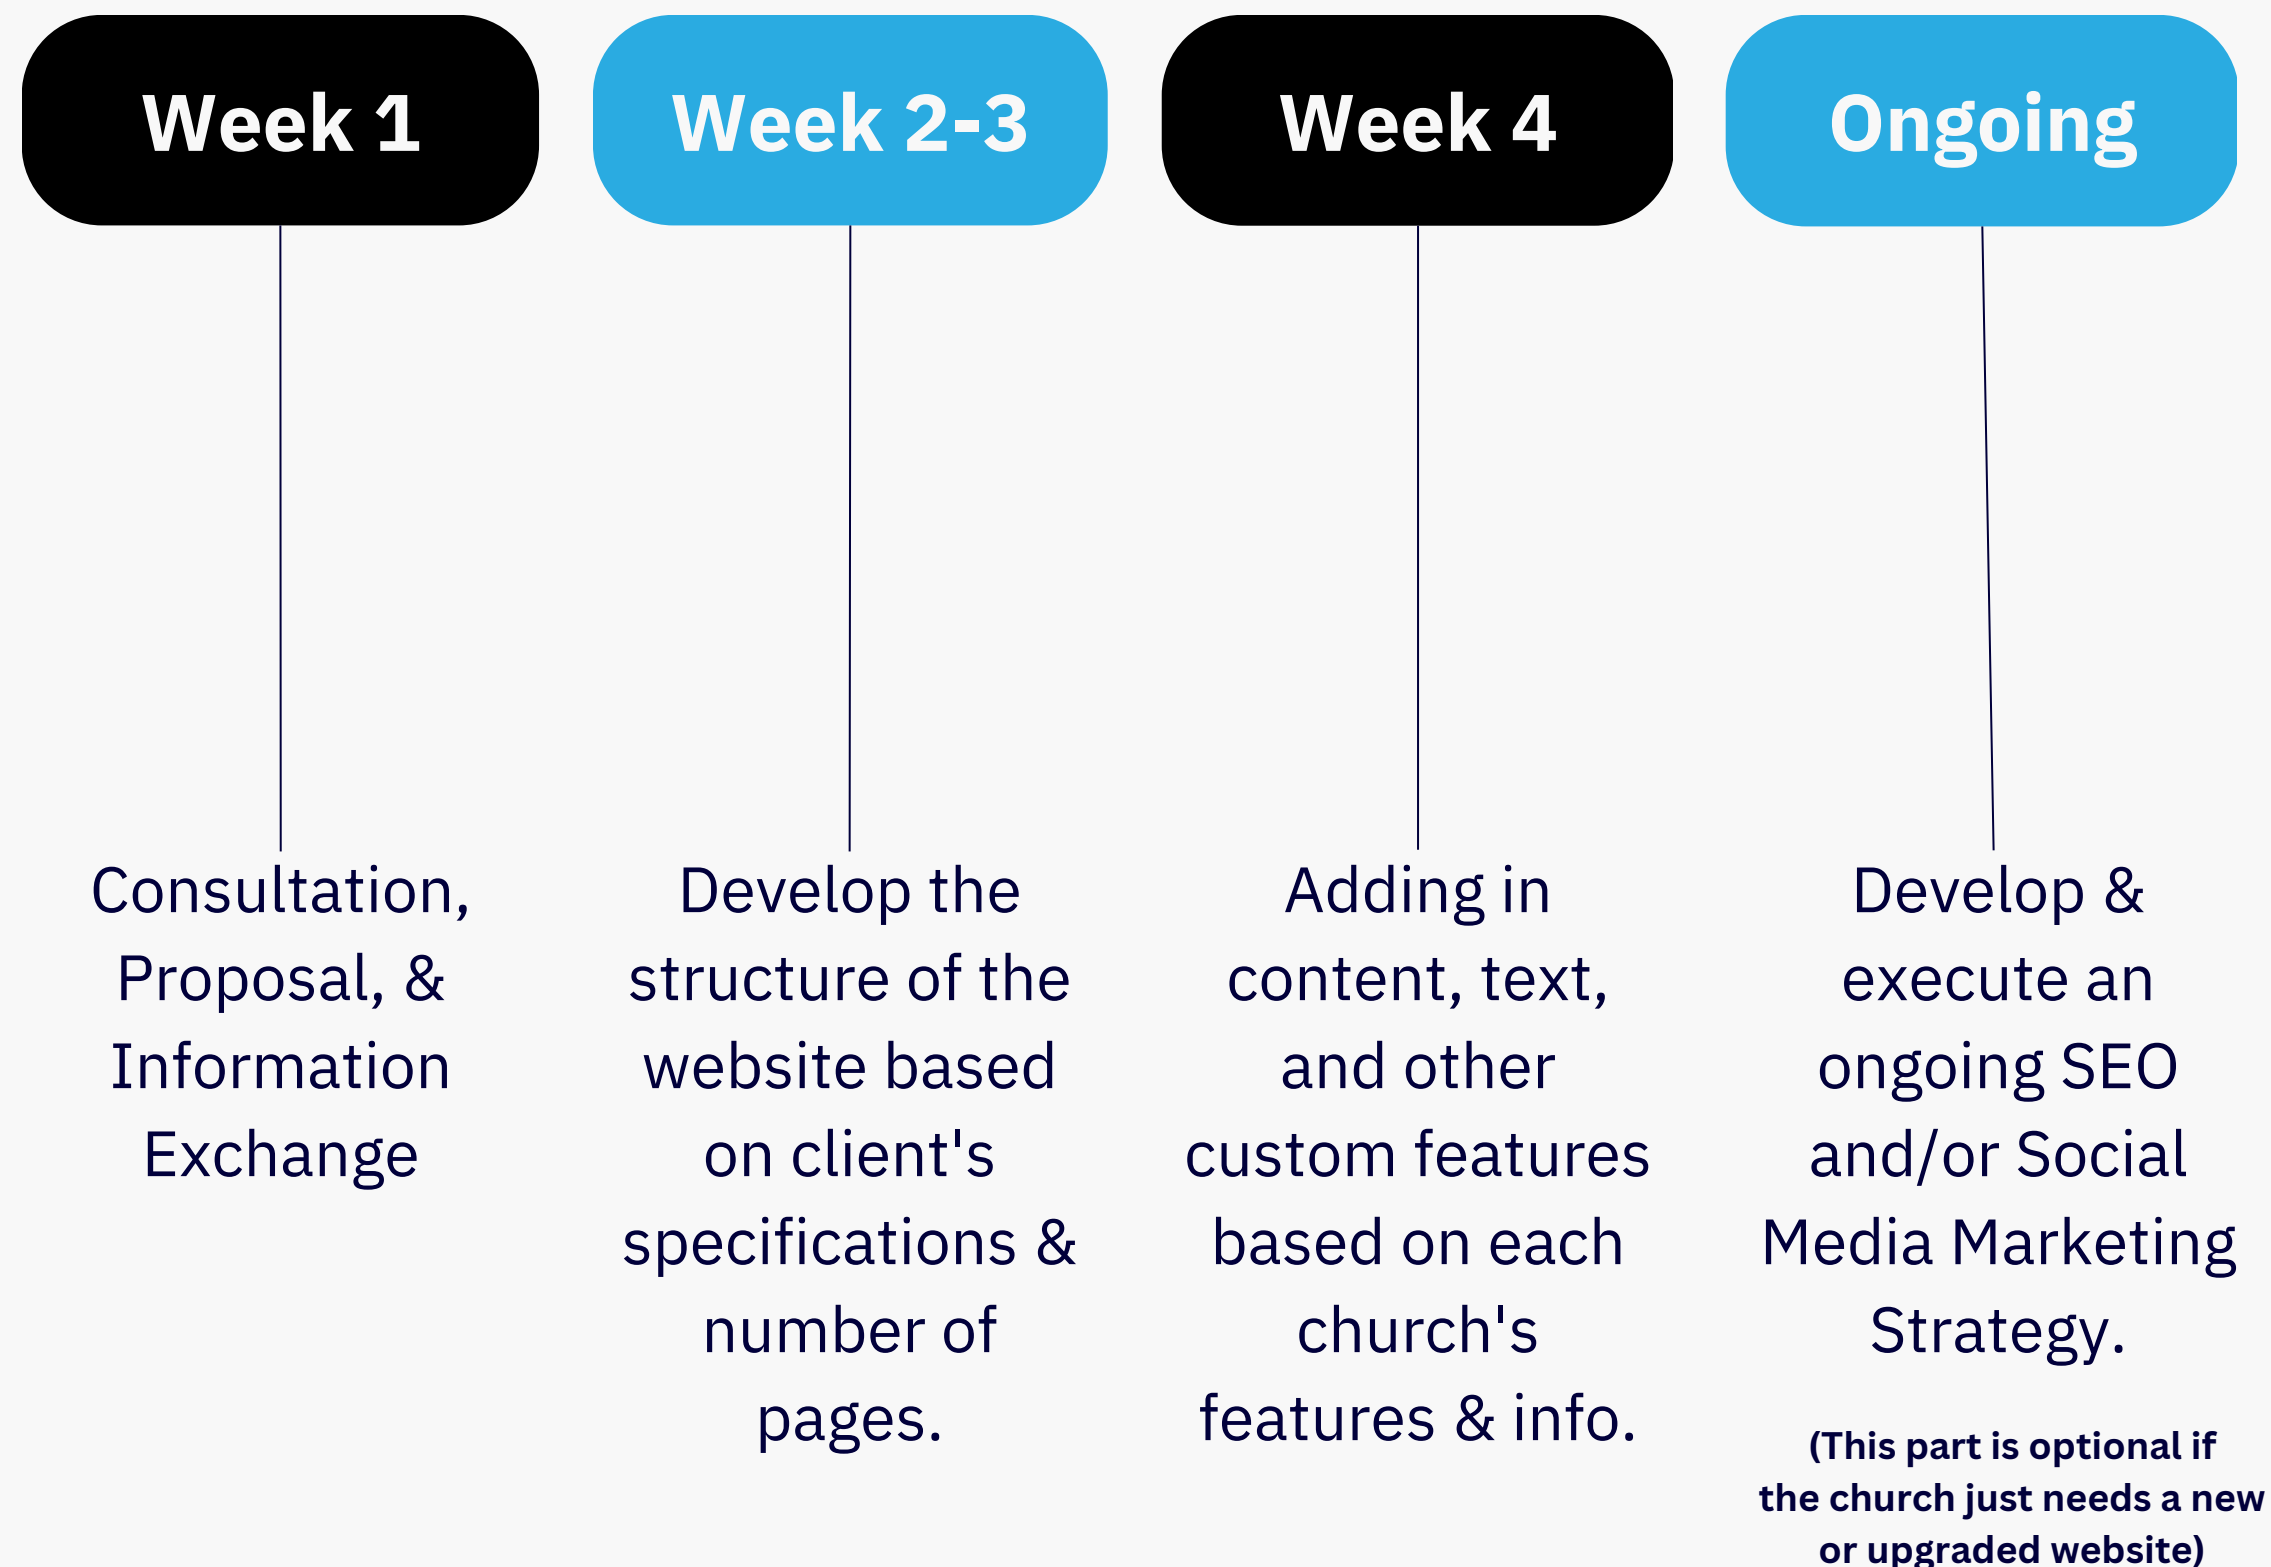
Week 1

Consultation, Proposal, & Information Exchange

Week 2-3

Develop the structure of the website based on client's specifications & number of pages.

Week 4

Adding in content, text, and other custom features based on each church's features & info.

Ongoing

Develop & execute an ongoing SEO and/or Social Media Marketing Strategy.

(This part is optional if the church just needs a new or upgraded website)